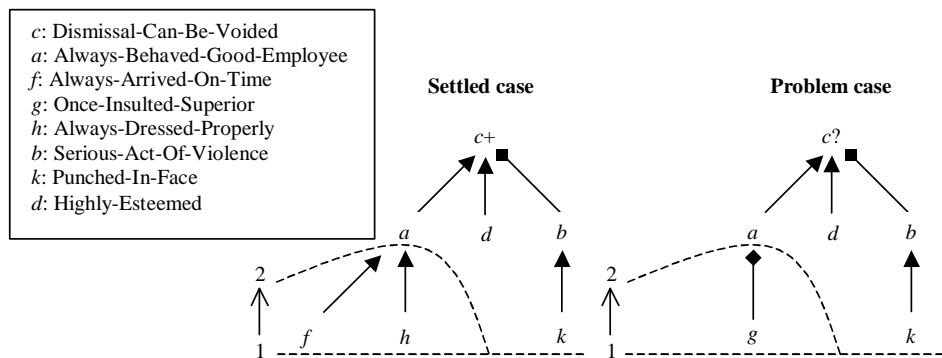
$c$: Dismissal-Can-Be-Voided
$a$: Always-Behaved-Good-Employee
$f$: Always-Arrived-On-Time
$g$: Once-Insulted-Superior
$h$: Always-Dressed-Properly
$b$: Serious-Act-Of-Violence
$k$: Punched-In-Face
$d$: Highly-Esteemed

**Settled case**

$c+$

$a$ $d$ $b$

2

1 $f$ $h$ $k$

**Problem case**

$c?$

$a$ $d$ $b$

2

1 $g$ $k$